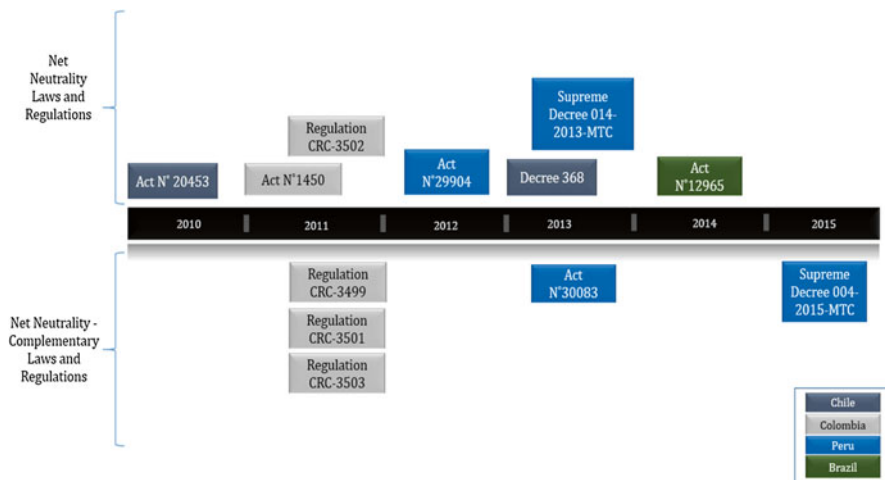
Net Neutrality Laws and Regulations

Act N° 20453

Regulation CRC-3502

Act N°1450

Act N°29904

Supreme Decree 014-2013-MTC

Decree 368

Act N°12965

2010

2011

2012

2013

2014

2015

Net Neutrality - Complementary Laws and Regulations

Regulation CRC-3499

Regulation CRC-3501

Regulation CRC-3503

Act N°30083

Supreme Decree 004-2015-MTC

Chile

Colombia

Peru

Brazil